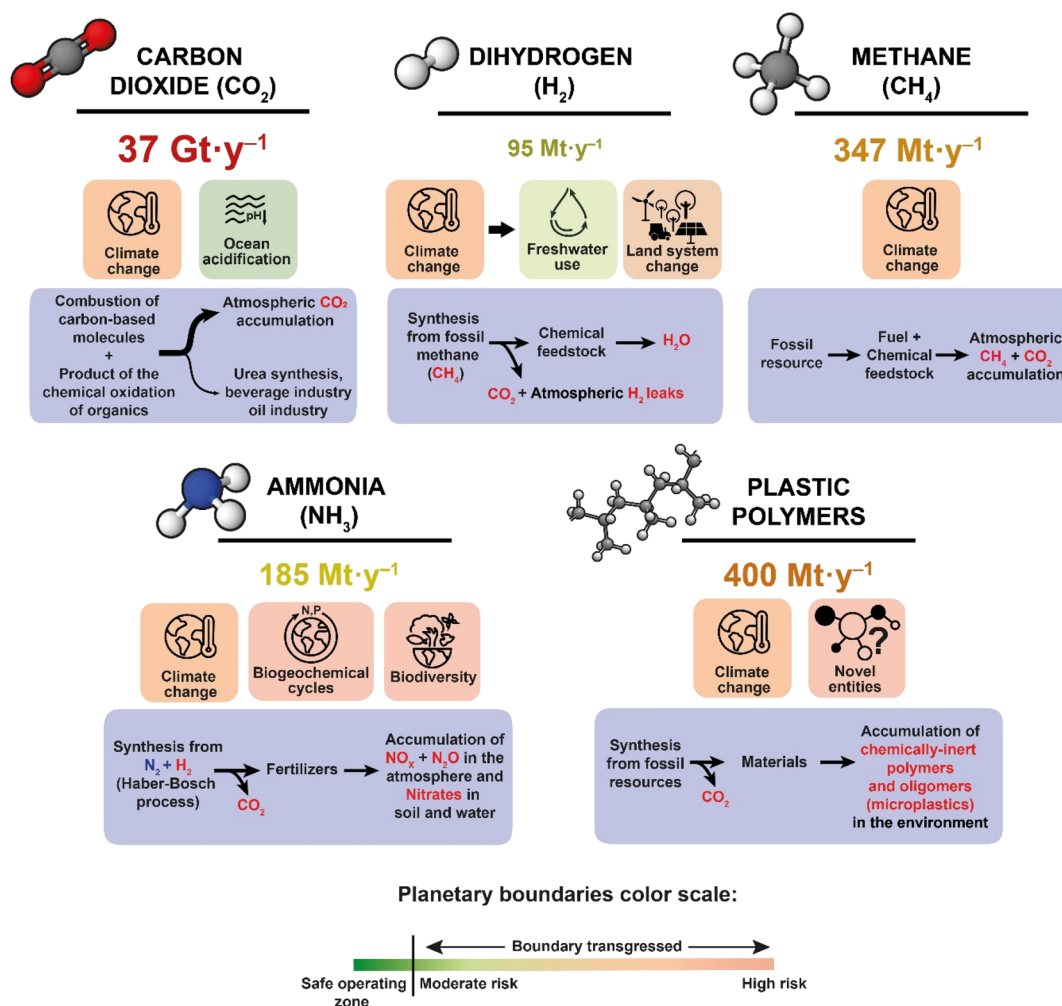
CARBON DIOXIDE ($CO_2$)

37 $Gt \cdot y^{-1}$

pH

Climate change

Ocean acidification

Combustion of carbon-based molecules + Product of the chemical oxidation of organics

Atmospheric $CO_2$ accumulation

Urea synthesis, beverage industry oil industry

DIHYDROGEN ($H_2$)

95 $Mt \cdot y^{-1}$

Climate change

Freshwater use

Land system change

Synthesis from fossil methane ($CH_4$)

Chemical feedstock

$H_2O$

$CO_2$ + Atmospheric $H_2$ leaks

METHANE ($CH_4$)

347 $Mt \cdot y^{-1}$

Climate change

Fossil resource

Fuel + Chemical feedstock

Atmospheric $CH_4$ + $CO_2$ accumulation

AMMONIA ($NH_3$)

185 $Mt \cdot y^{-1}$

Climate change

N,P

Biogeochemical cycles

Biodiversity

Synthesis from $N_2$ + $H_2$ (Haber-Bosch process)

$CO_2$

Fertilizers

Accumulation of $NO_X$ + $N_2O$ in the atmosphere and Nitrates in soil and water

PLASTIC POLYMERS

400 $Mt \cdot y^{-1}$

Climate change

Novel entities

Synthesis from fossil resources

$CO_2$

Materials

Accumulation of chemically-inert polymers and oligomers (microplastics) in the environment

Planetary boundaries color scale:

Boundary transgressed

Safe operating zone

Moderate risk

High risk